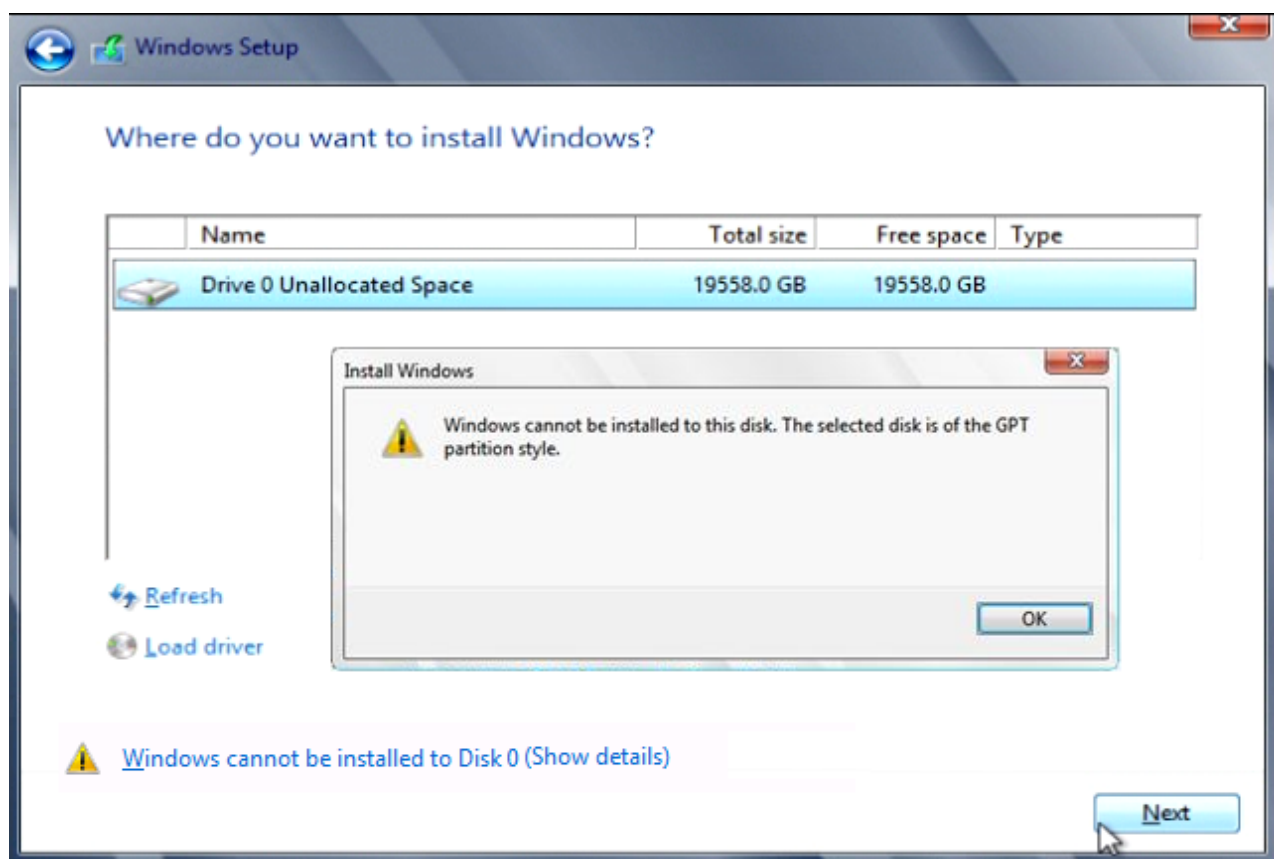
Windows Setup

Where do you want to install Windows?

| | Name | Total size | Free space | Type |
|---|---|---|---|---|
| | Drive 0 Unallocated Space | 19558.0 GB | 19558.0 GB | |

Install Windows

Windows cannot be installed to this disk. The selected disk is of the GPT partition style.

OK

Refresh

Load driver

Windows cannot be installed to Disk 0 (Show details)

Next